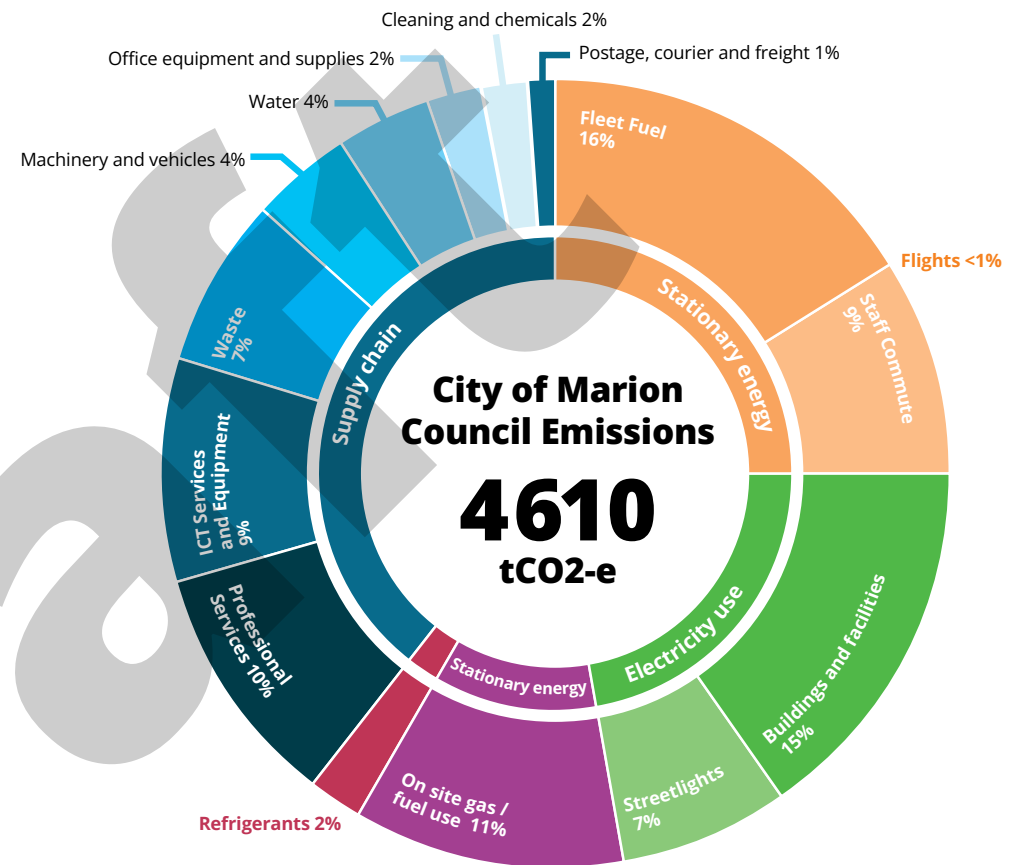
City of Marion Council Emissions

4610

tCO2-e

Cleaning and chemicals 2%

Postage, courier and freight 1%

Office equipment and supplies 2%

Water 4%

Machinery and vehicles 4%

Fleet Fuel 16%

Flights <1%

Staff Commute 9%

Stationary energy

Supply chain

Waste 7%

ICT Services and Equipment 9%

Professional Services 10%

Electricity use

Buildings and facilities 15%

Streetlights 7%

Stationary energy

On site gas / fuel use 11%

Refrigerants 2%